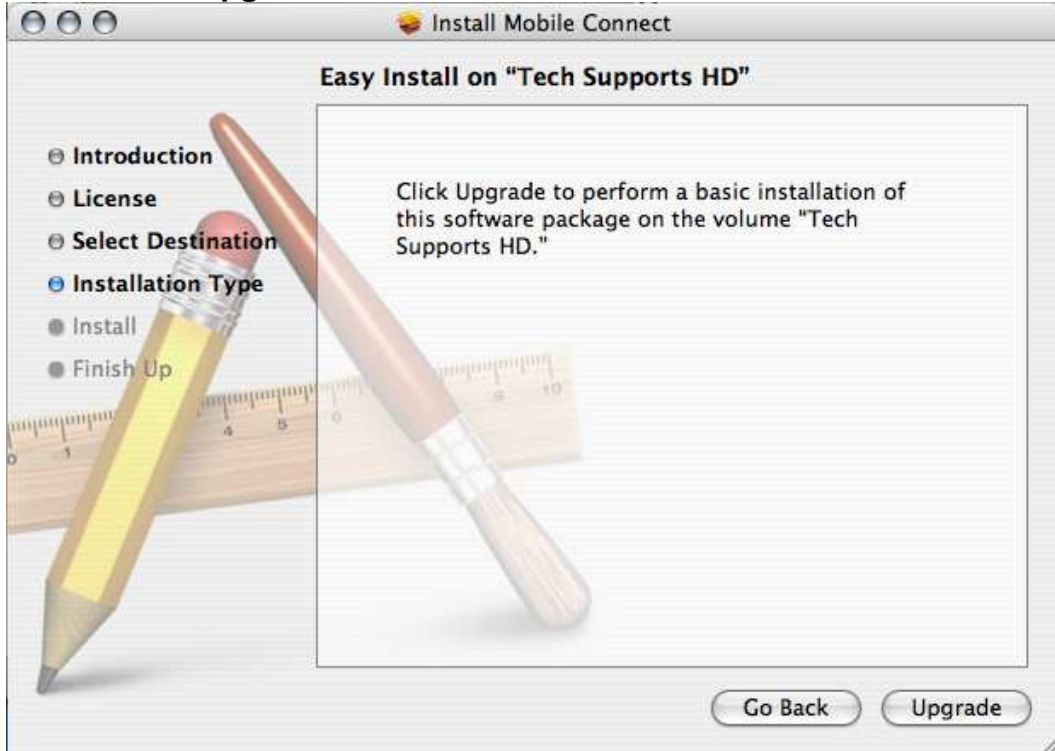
Install Mobile Connect

Easy Install on "Tech Supports HD"

Introduction
License
Select Destination
Installation Type
Install
Finish Up

Click Upgrade to perform a basic installation of this software package on the volume "Tech Supports HD."

Go Back
Upgrade